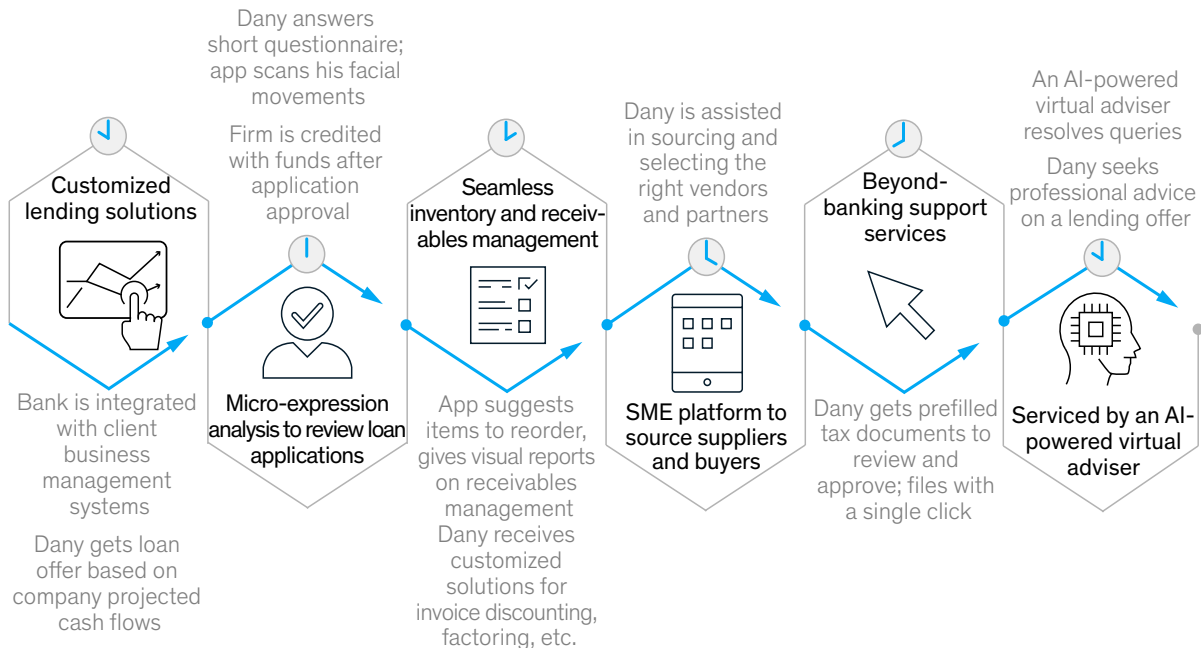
Customized lending solutions

Bank is integrated with client business management systems

Dany gets loan offer based on company projected cash flows

Dany answers short questionnaire; app scans his facial movements

Firm is credited with funds after application approval

Micro-expression analysis to review loan applications

Seamless inventory and receivables management

App suggests items to reorder, gives visual reports on receivables management

Dany receives customized solutions for invoice discounting, factoring, etc.

Dany is assisted in sourcing and selecting the right vendors and partners

SME platform to source suppliers and buyers

Beyond-banking support services

Dany gets prefilled tax documents to review and approve; files with a single click

An AI-powered virtual adviser resolves queries

Dany seeks professional advice on a lending offer

Serviced by an AI-powered virtual adviser